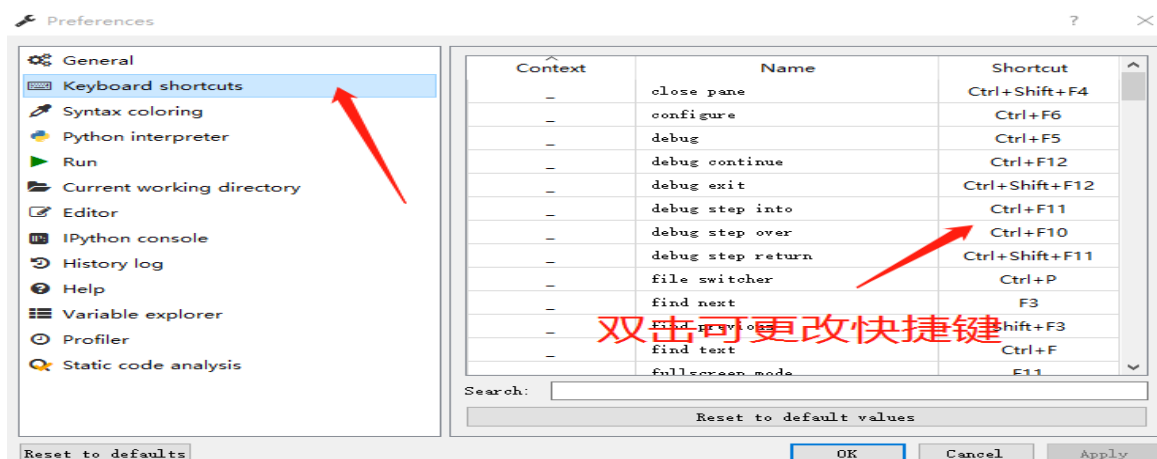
Preferences

?

General
Keyboard shortcuts
Syntax coloring
Python interpreter
Run
Current working directory
Editor
IPython console
History log
Help
Variable explorer
Profiler
Static code analysis

| Context | Name | Shortcut |
|---|---|---|
| _ | close pane | Ctrl+Shift+F4 |
| _ | configure | Ctrl+F6 |
| _ | debug | Ctrl+F5 |
| _ | debug continue | Ctrl+F12 |
| _ | debug exit | Ctrl+Shift+F12 |
| _ | debug step into | Ctrl+F11 |
| _ | debug step over | Ctrl+F10 |
| _ | debug step return | Ctrl+Shift+F11 |
| _ | file switcher | Ctrl+P |
| _ | find next | F3 |
| _ | find previous | Shift+F3 |
| _ | find text | Ctrl+F |
| | fullscreen mode | F11 |

双击可更改快捷键

Search:

Reset to default values

Reset to defaults

OK

Cancel

Apply